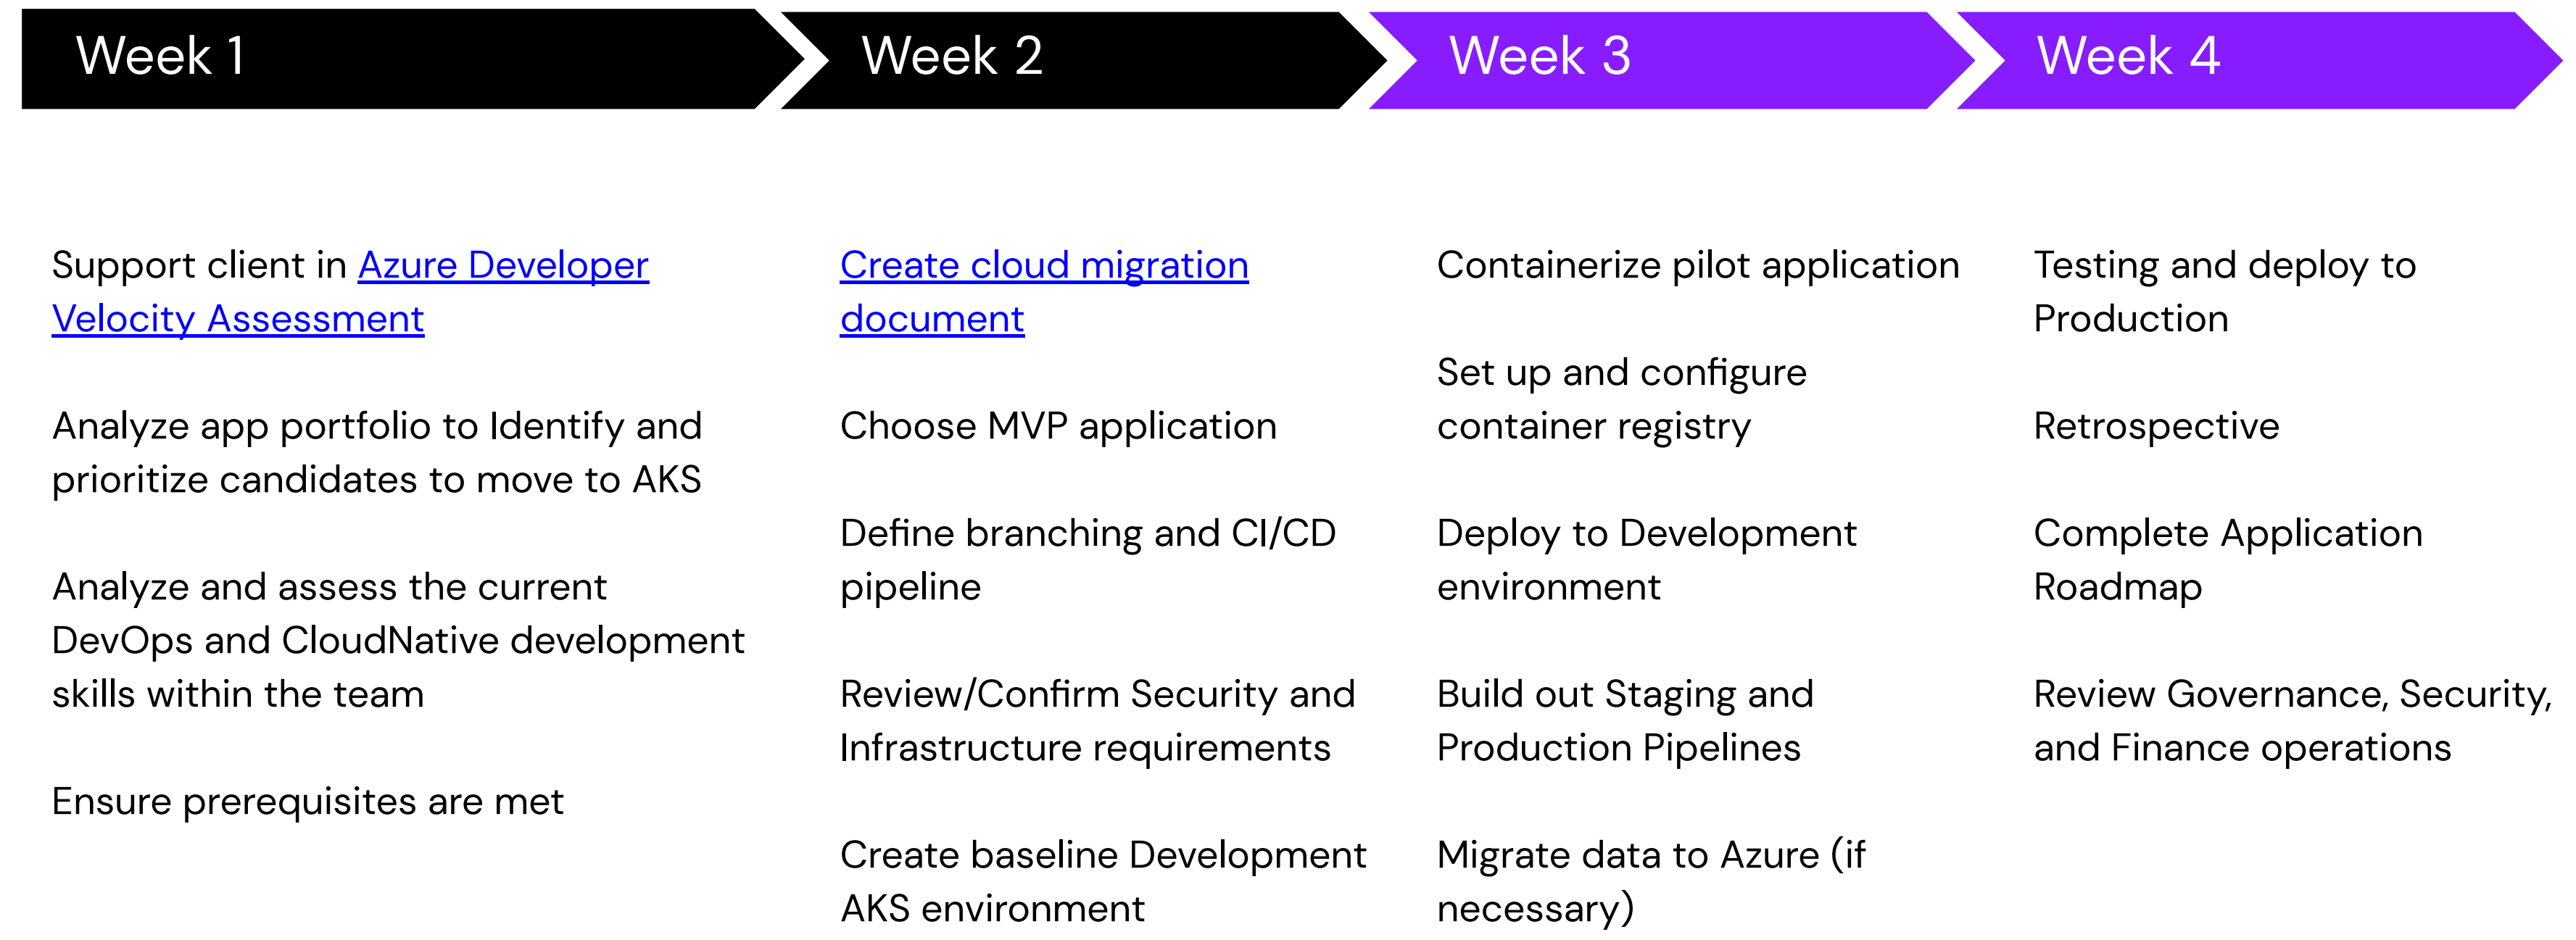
Week 1

Support client in Azure Developer Velocity Assessment

Analyze app portfolio to Identify and prioritize candidates to move to AKS

Analyze and assess the current DevOps and CloudNative development skills within the team

Ensure prerequisites are met

Week 2

Create cloud migration document

Choose MVP application

Define branching and CI/CD pipeline

Review/Confirm Security and Infrastructure requirements

Create baseline Development AKS environment

Week 3

Containerize pilot application

Set up and configure container registry

Deploy to Development environment

Build out Staging and Production Pipelines

Migrate data to Azure (if necessary)

Week 4

Testing and deploy to Production

Retrospective

Complete Application Roadmap

Review Governance, Security, and Finance operations